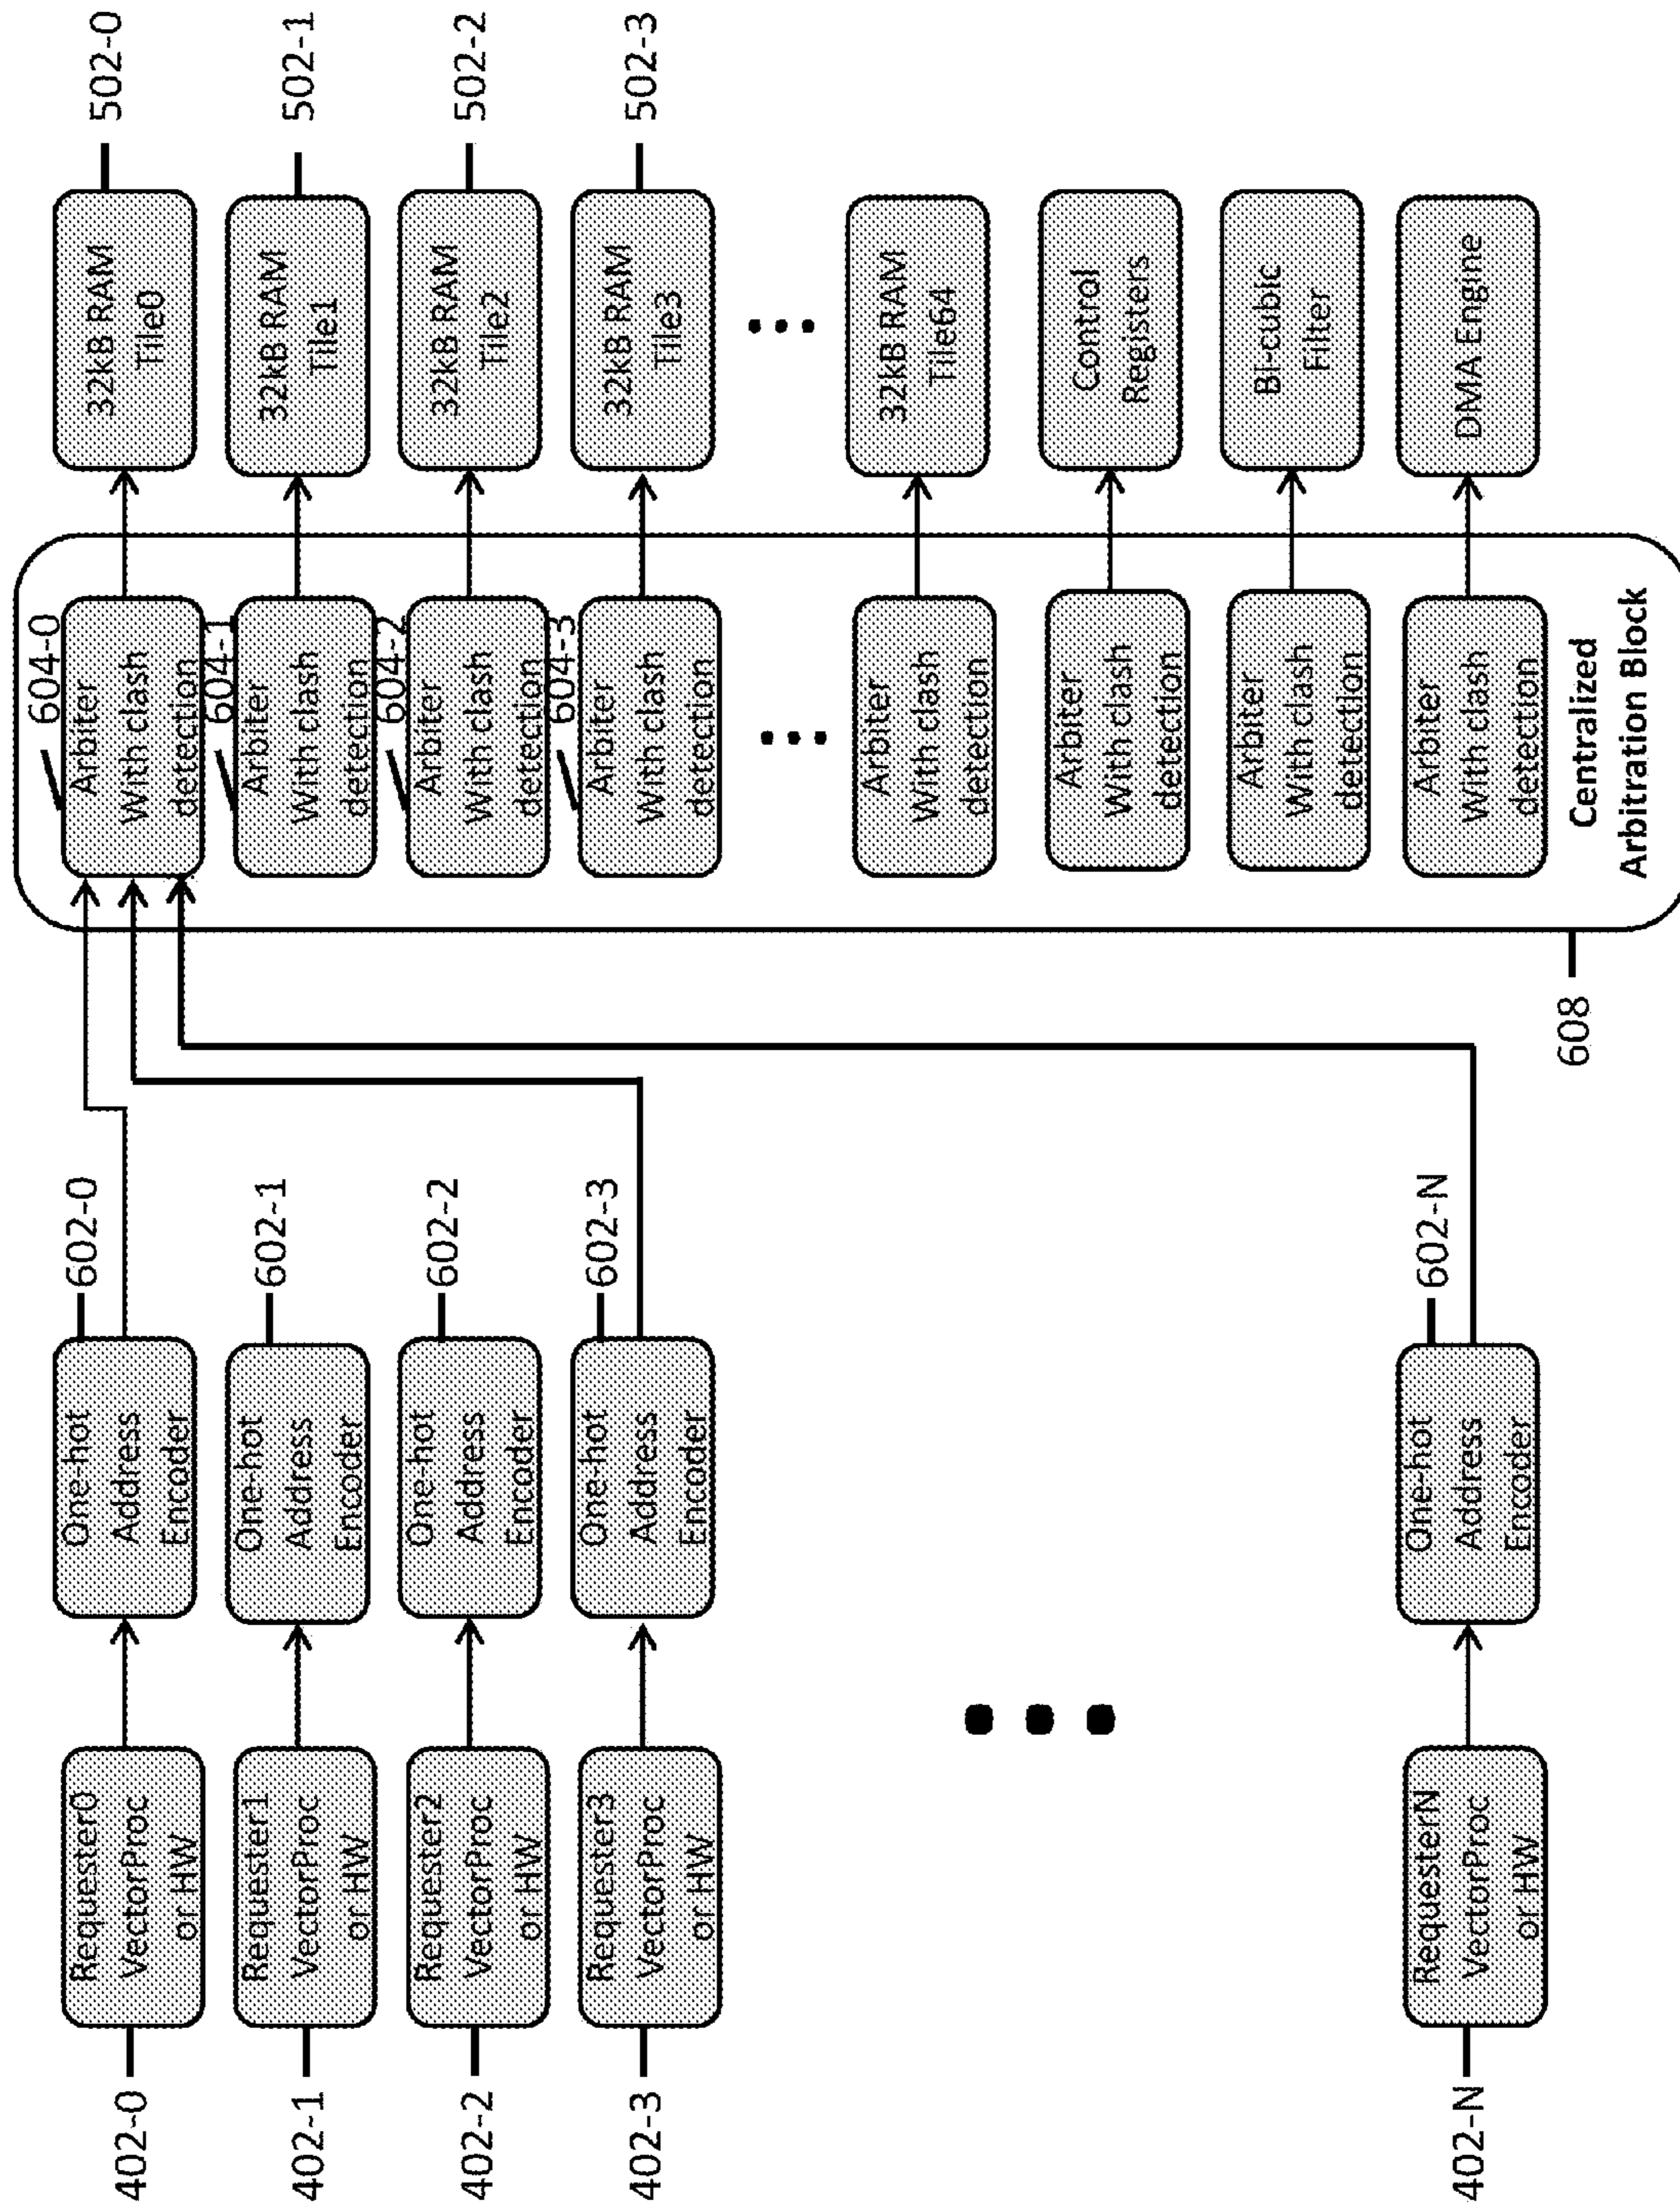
402-0
Requester0 VectorProc or HW

One-hot Address Encoder

602-0

402-1
Requester1 VectorProc or HW

One-hot Address Encoder

602-1

402-2
Requester2 VectorProc or HW

One-hot Address Encoder

602-2

402-3
Requester3 VectorProc or HW

One-hot Address Encoder

602-3

402-N
RequesterN VectorProc or HW

One-hot Address Encoder

602-N

604-0
Arbiter With clash detection

604-1
Arbiter With clash detection

604-2
Arbiter With clash detection

604-3
Arbiter With clash detection

Arbiter With clash detection

Arbiter With clash detection

Arbiter With clash detection

Arbiter With clash detection

Centralized Arbitration Block

608

32kB RAM Tile0
502-0

32kB RAM Tile1
502-1

32kB RAM Tile2
502-2

32kB RAM Tile3
502-3

32kB RAM Tile64

Control Registers

Bi-cubic Filter

DMA Engine